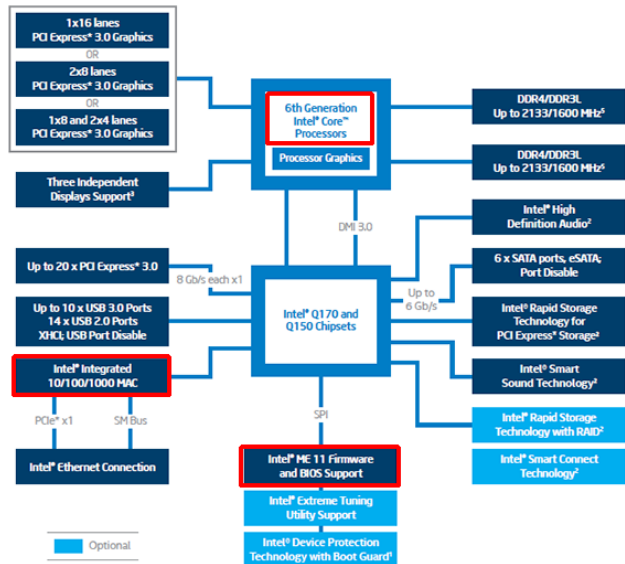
1x16 lanes
PCI Express* 3.0 Graphics

OR

2x8 lanes
PCI Express* 3.0 Graphics

OR

1x8 and 2x4 lanes
PCI Express* 3.0 Graphics

6th Generation
Intel® Core™
Processors

Processor Graphics

DDR4/DDR3L
Up to 2133/1600 MHz$^5$

DDR4/DDR3L
Up to 2133/1600 MHz$^5$

Three Independent
Displays Support$^3$

DMI 3.0

Intel® High
Definition Audio$^2$

Up to 20 x PCI Express* 3.0

8 Gb/s each x1

6 x SATA ports, eSATA;
Port Disable

Up to
6 Gb/s

Up to 10 x USB 3.0 Ports
14 x USB 2.0 Ports
XHCI; USB Port Disable

Intel® Q170 and
Q150 Chipsets

Intel® Rapid Storage
Technology for
PCI Express* Storage$^2$

Intel® Integrated
10/100/1000 MAC

Intel® Smart
Sound Technology$^2$

PCIe* x1

SM Bus

SPI

Intel® Rapid Storage
Technology with RAID$^2$

Intel® Ethernet Connection

Intel® ME 11 Firmware
and BIOS Support

Intel® Smart Connect
Technology$^2$

Intel® Extreme Tuning
Utility Support

Optional

Intel® Device Protection
Technology with Boot Guard$^1$